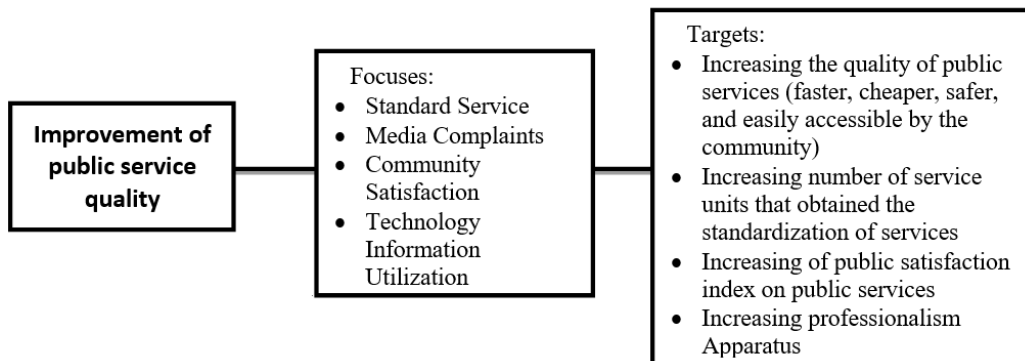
Improvement of public service quality

Focuses:
- Standard Service
- Media Complaints
- Community Satisfaction
- Technology Information Utilization

Targets:
- Increasing the quality of public services (faster, cheaper, safer, and easily accessible by the community)
- Increasing number of service units that obtained the standardization of services
- Increasing of public satisfaction index on public services
- Increasing professionalism Apparatus